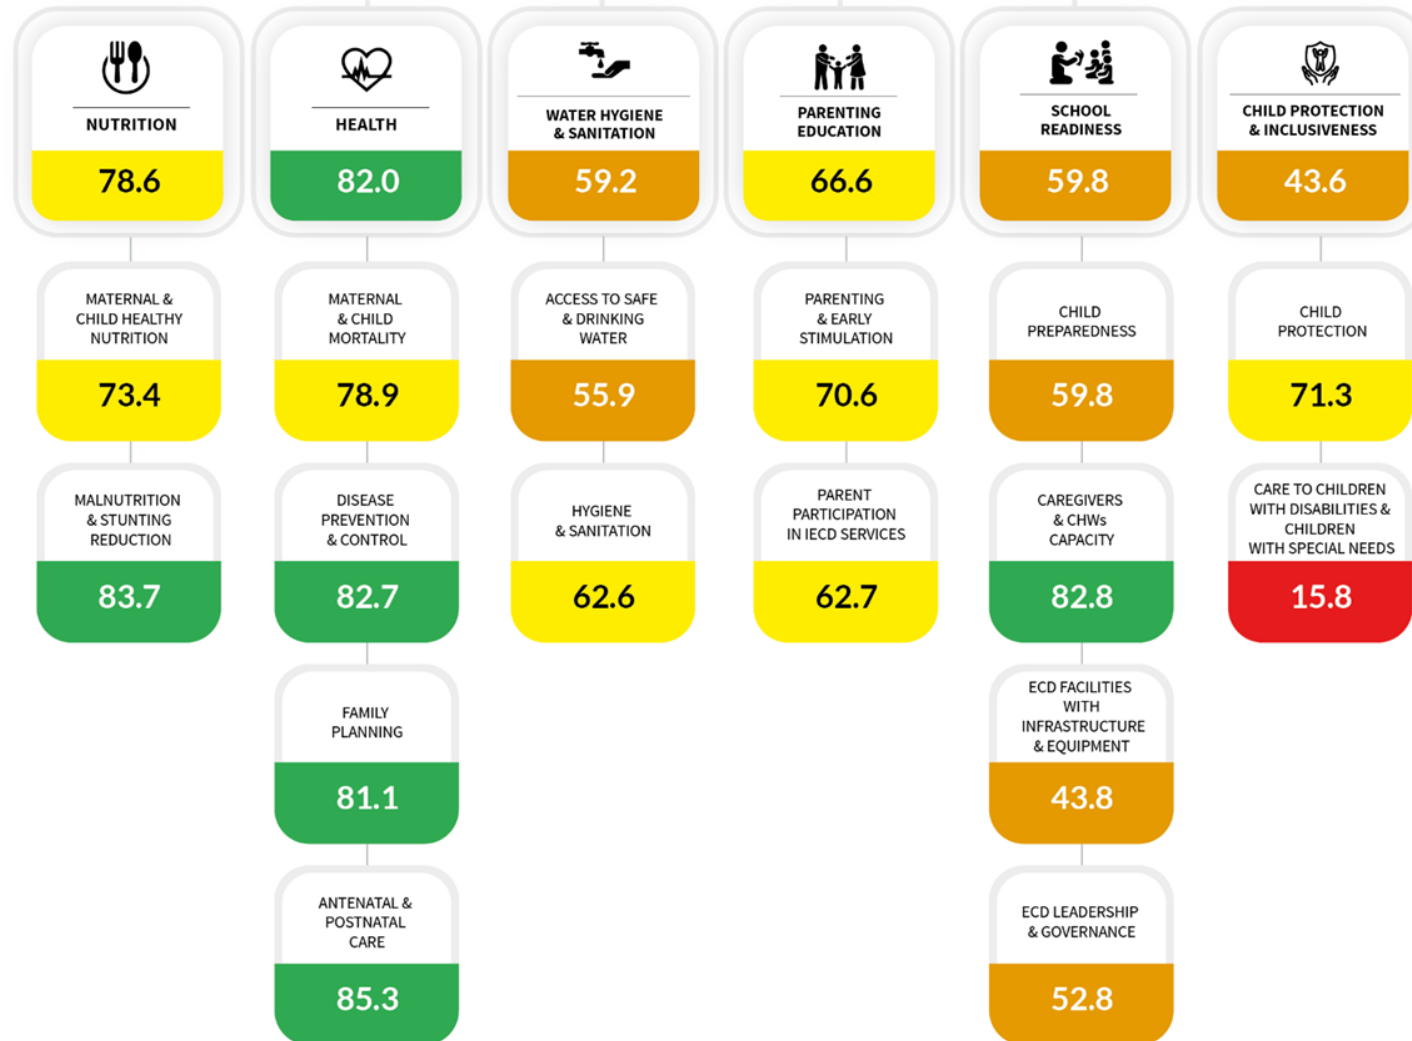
NUTRITION
78.6

MATERNAL & CHILD HEALTHY NUTRITION
73.4

MALNUTRITION & STUNTING REDUCTION
83.7

HEALTH
82.0

MATERNAL & CHILD MORTALITY
78.9

DISEASE PREVENTION & CONTROL
82.7

FAMILY PLANNING
81.1

ANTENATAL & POSTNATAL CARE
85.3

WATER HYGIENE & SANITATION
59.2

ACCESS TO SAFE & DRINKING WATER
55.9

HYGIENE & SANITATION
62.6

PARENTING EDUCATION
66.6

PARENTING & EARLY STIMULATION
70.6

PARENT PARTICIPATION IN IECD SERVICES
62.7

SCHOOL READINESS
59.8

CHILD PREPAREDNESS
59.8

CAREGIVERS & CHWs CAPACITY
82.8

ECD FACILITIES WITH INFRASTRUCTURE & EQUIPMENT
43.8

ECD LEADERSHIP & GOVERNANCE
52.8

CHILD PROTECTION & INCLUSIVENESS
43.6

CHILD PROTECTION
71.3

CARE TO CHILDREN WITH DISABILITIES & CHILDREN WITH SPECIAL NEEDS
15.8